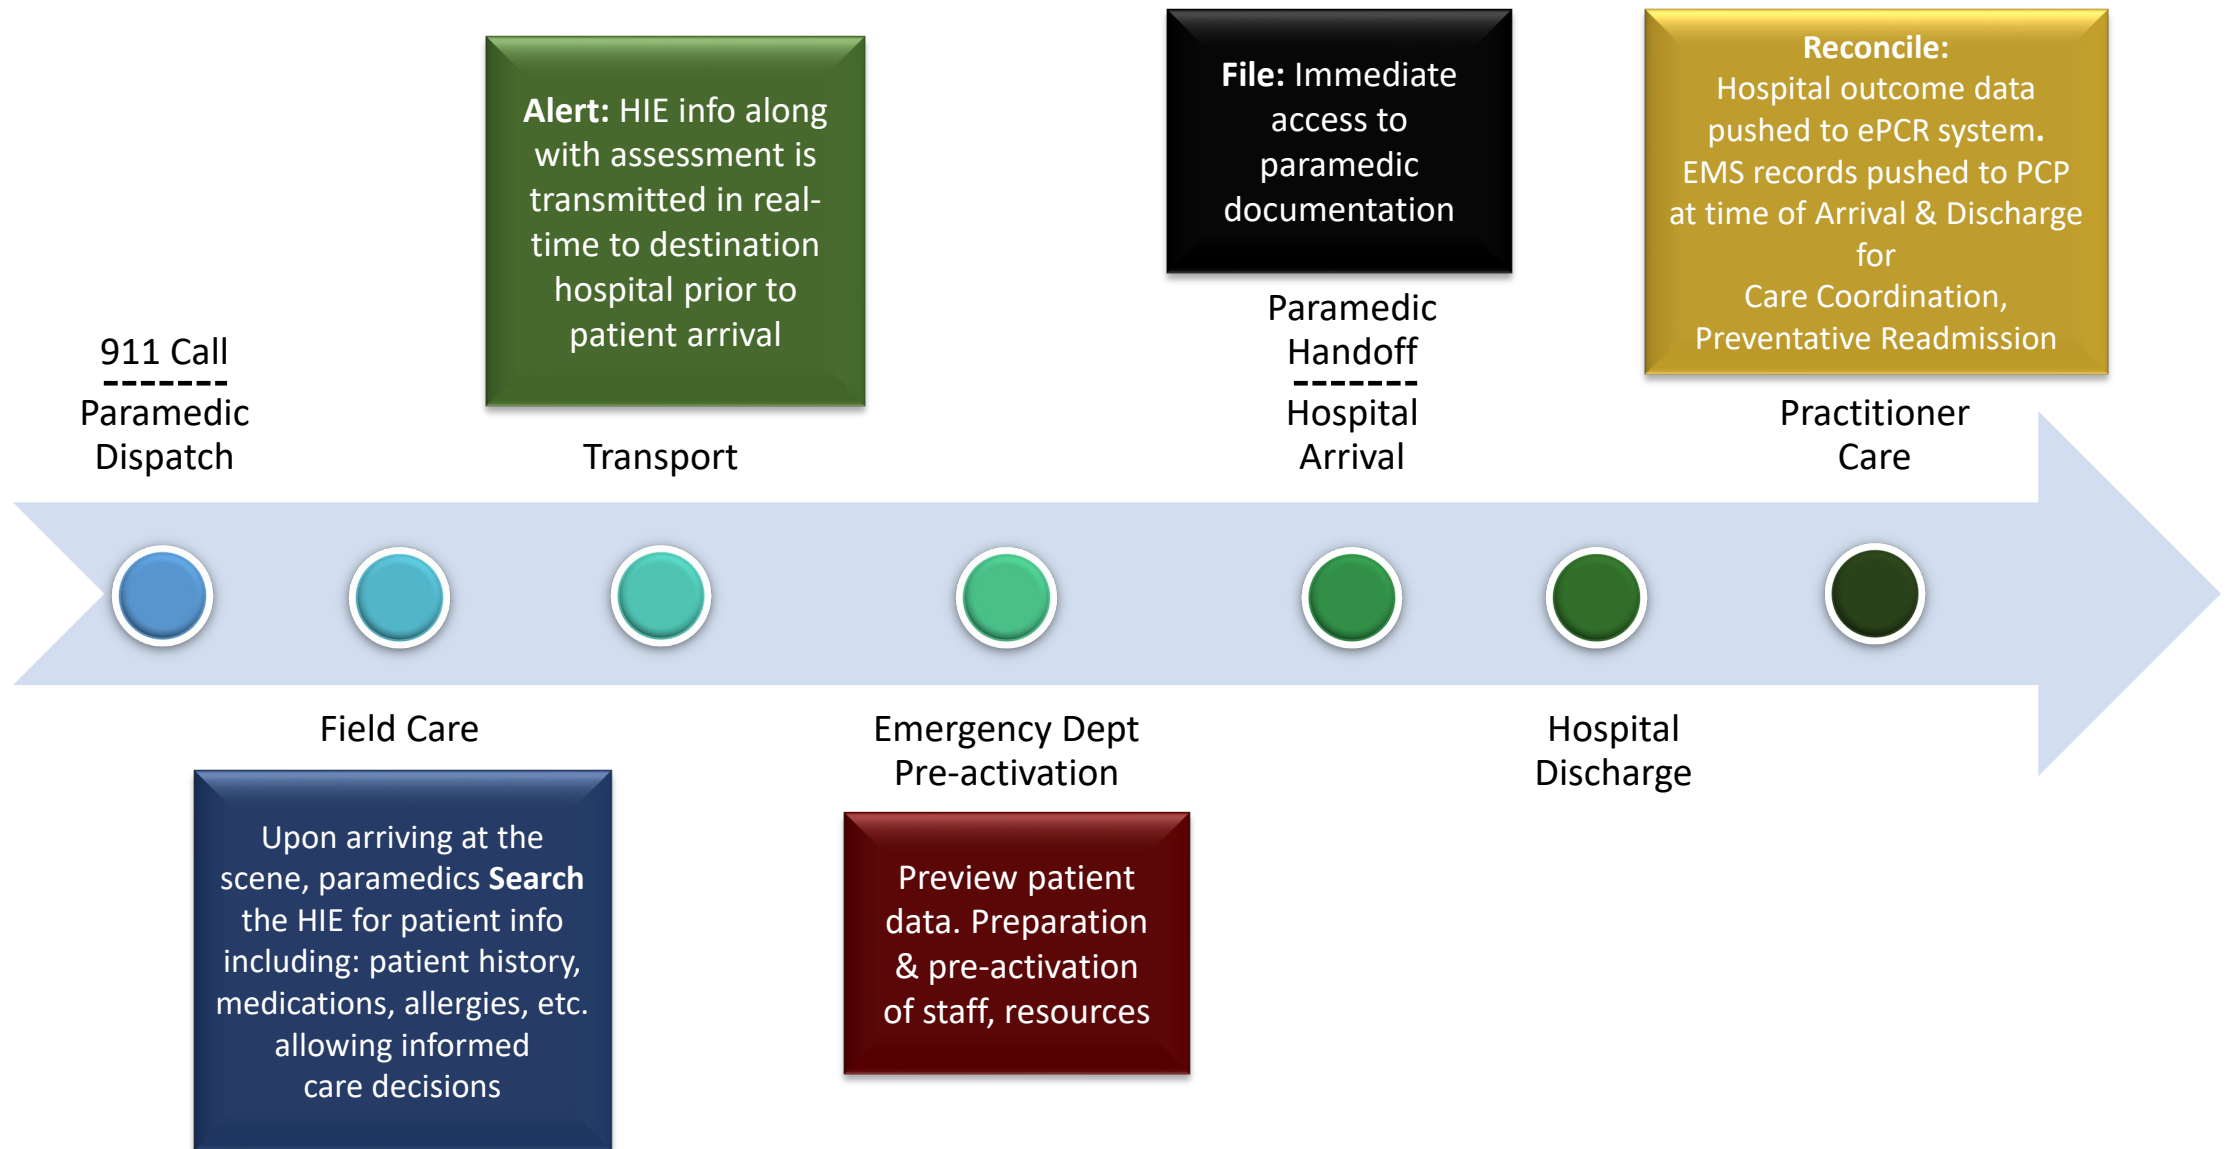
Alert: HIE info along with assessment is transmitted in real-time to destination hospital prior to patient arrival

File: Immediate access to paramedic documentation

Reconcile:
Hospital outcome data pushed to ePCR system.
EMS records pushed to PCP at time of Arrival & Discharge for
Care Coordination,
Preventative Readmission

911 Call
--------
Paramedic Dispatch

Transport

Paramedic Handoff
--------
Hospital Arrival

Practitioner Care

Field Care

Emergency Dept Pre-activation

Hospital Discharge

Upon arriving at the scene, paramedics Search the HIE for patient info including: patient history, medications, allergies, etc. allowing informed care decisions

Preview patient data. Preparation & pre-activation of staff, resources